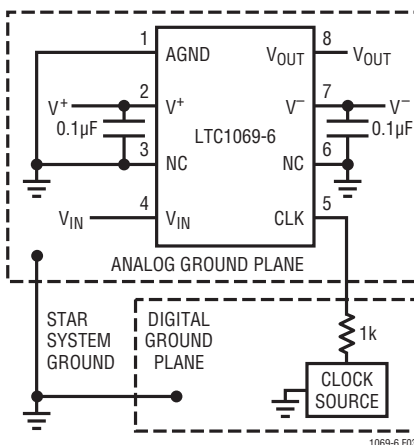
1 AGND
8 $V_{OUT}$
$V_{OUT}$
$V^+$
2 $V^+$
0.1µF
7 $V^-$
$V^-$
0.1µF
LTC1069-6
3 NC
6 NC
4 $V_{IN}$
$V_{IN}$
5 CLK
ANALOG GROUND PLANE
STAR SYSTEM GROUND
DIGITAL GROUND PLANE
1k
CLOCK SOURCE
1069-6 F0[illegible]